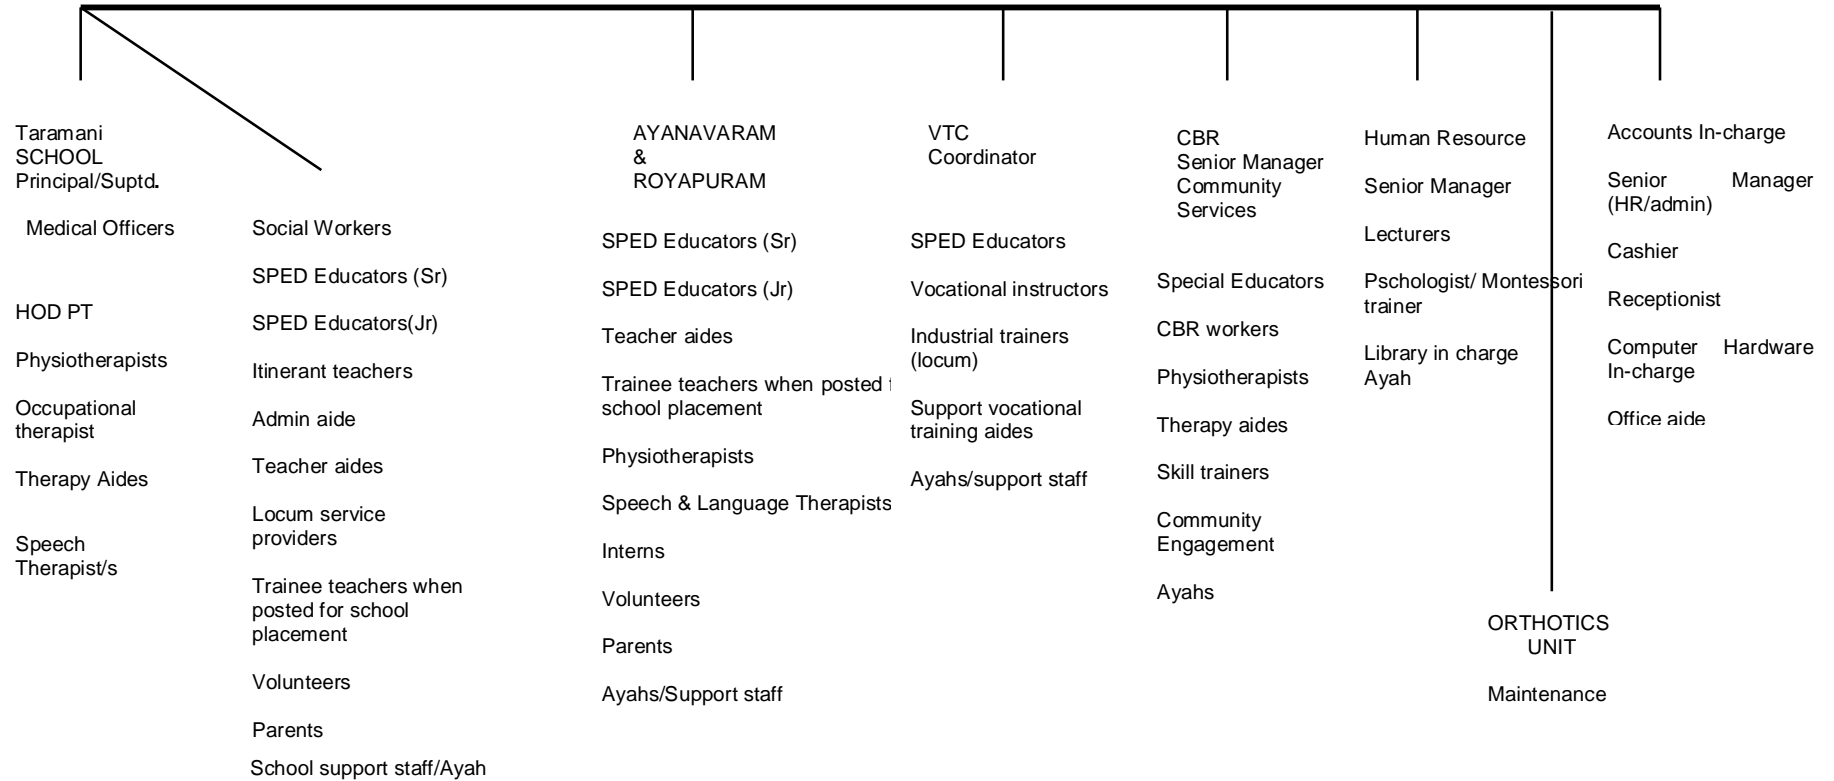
Taramani SCHOOL Principal/Suptd.

Medical Officers

HOD PT

Physiotherapists

Occupational therapist

Therapy Aides

Speech Therapist/s

Social Workers

SPED Educators (Sr)

SPED Educators(Jr)

Itinerant teachers

Admin aide

Teacher aides

Locum service providers

Trainee teachers when posted for school placement

Volunteers

Parents

School support staff/Ayah

AYANAVARAM & ROYAPURAM

SPED Educators (Sr)

SPED Educators (Jr)

Teacher aides

Trainee teachers when posted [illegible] school placement

Physiotherapists

Speech & Language Therapists

Interns

Volunteers

Parents

Ayahs/Support staff

VTC Coordinator

SPED Educators

Vocational instructors

Industrial trainers (locum)

Support vocational training aides

Ayahs/support staff

CBR Senior Manager Community Services

Special Educators

CBR workers

Physiotherapists

Therapy aides

Skill trainers

Community Engagement

Ayahs

Human Resource

Senior Manager

Lecturers

Pschologist/ Montessori trainer

Library in charge Ayah

ORTHOTICS UNIT

Maintenance

Accounts In-charge

Senior Manager (HR/admin)

Cashier

Receptionist

Computer Hardware In-charge

Office aide